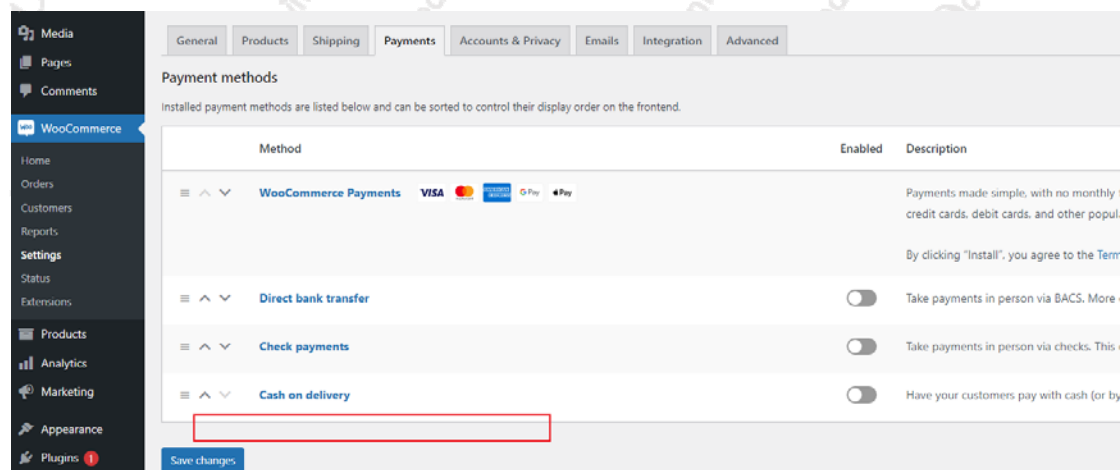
Media
Pages
Comments
WooCommerce
Home
Orders
Customers
Reports
Settings
Status
Extensions
Products
Analytics
Marketing
Appearance
Plugins 1

General | Products | Shipping | Payments | Accounts & Privacy | Emails | Integration | Advanced

Payment methods

Installed payment methods are listed below and can be sorted to control their display order on the frontend.

| | Method | Enabled | Description |
|---|---|---|---|
| | WooCommerce Payments VISA G Pay Pay | | Payments made simple, with no monthly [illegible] credit cards, debit cards, and other popul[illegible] By clicking "Install", you agree to the Term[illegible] |
| | Direct bank transfer | | Take payments in person via BACS. More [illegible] |
| | Check payments | | Take payments in person via checks. This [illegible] |
| | Cash on delivery | | Have your customers pay with cash (or by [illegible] |

Save changes